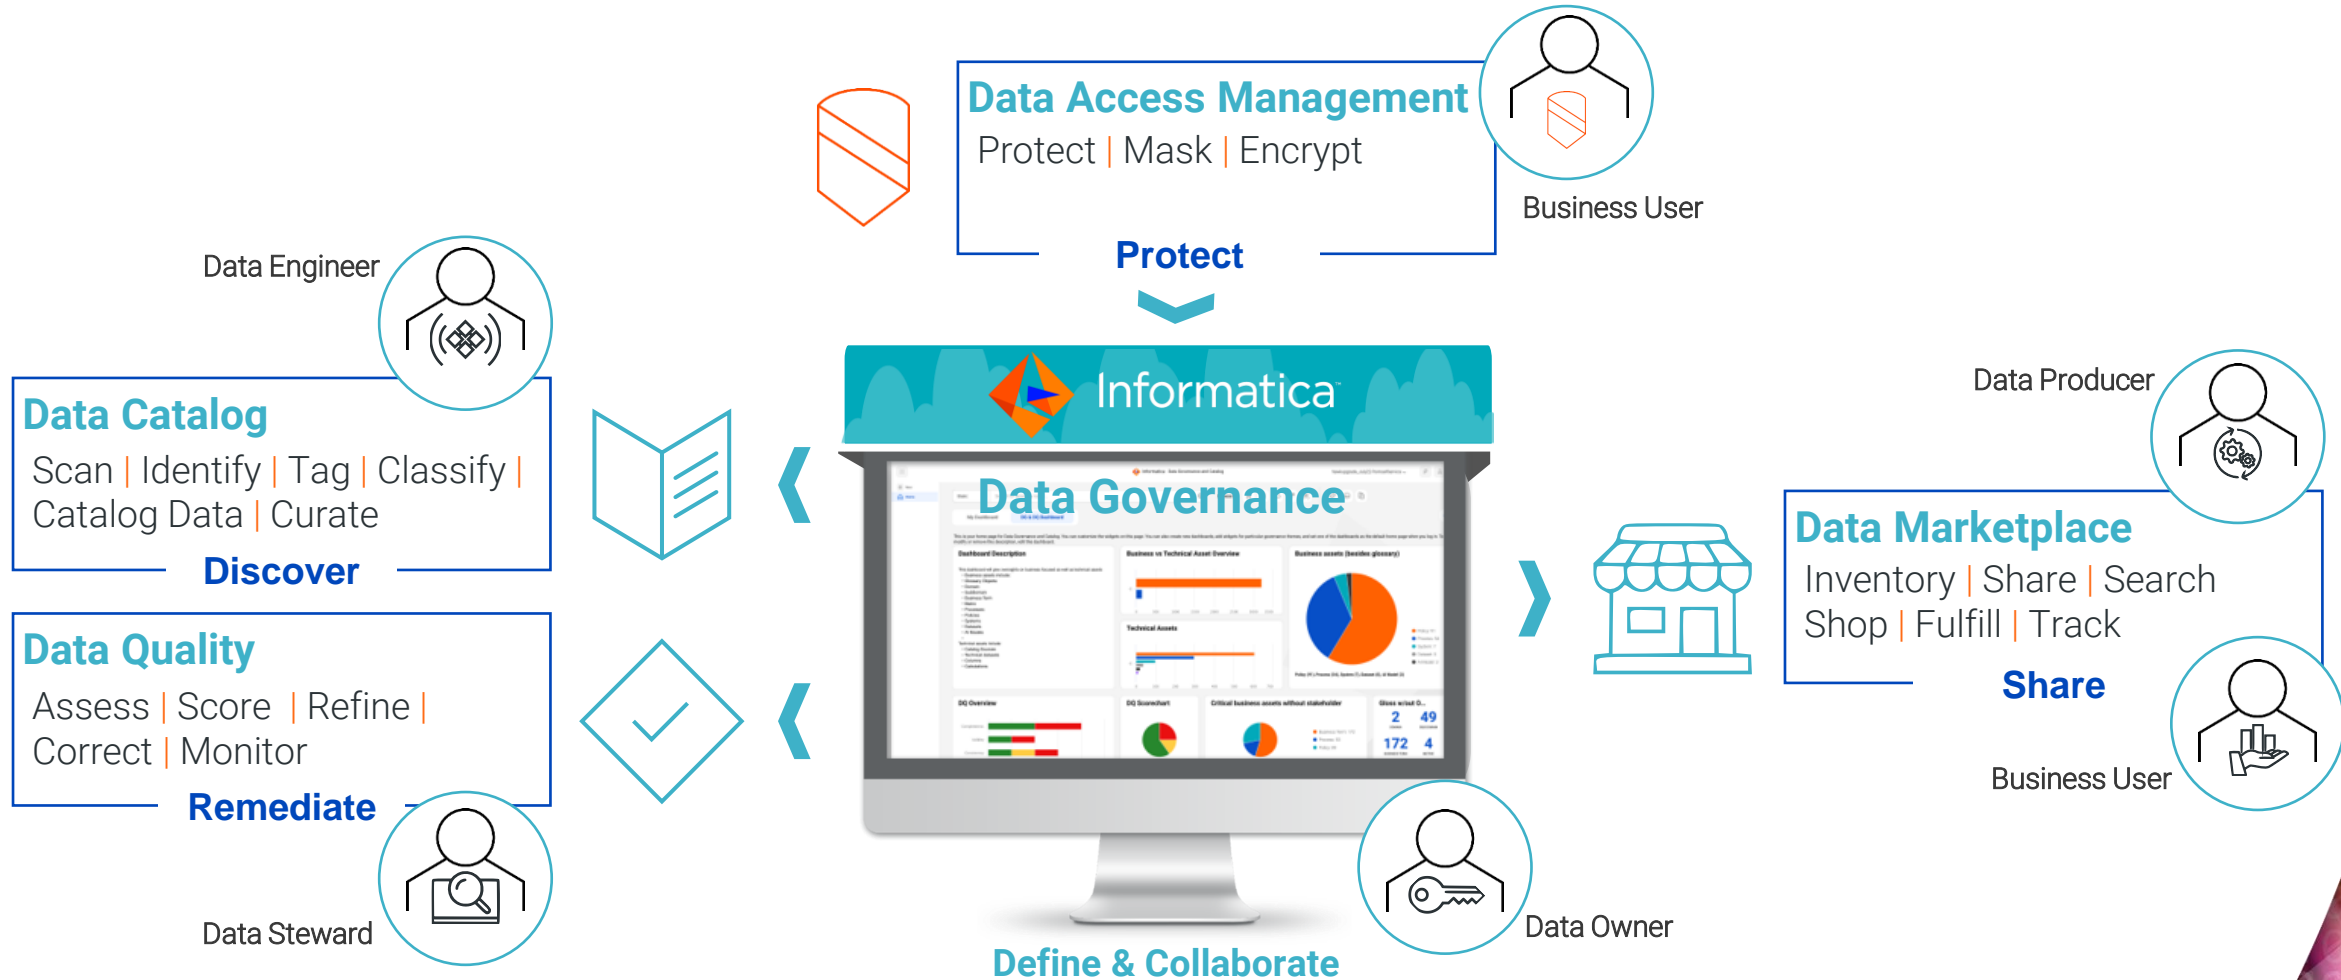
Data Access Management
Protect | Mask | Encrypt
Protect

Business User

Data Engineer

Data Catalog
Scan | Identify | Tag | Classify | Catalog Data | Curate
Discover

Informatica

Data Governance

Data Producer

Data Marketplace
Inventory | Share | Search
Shop | Fulfill | Track
Share

Business User

Data Quality
Assess | Score | Refine | Correct | Monitor
Remediate

Data Steward

Data Owner

Define & Collaborate